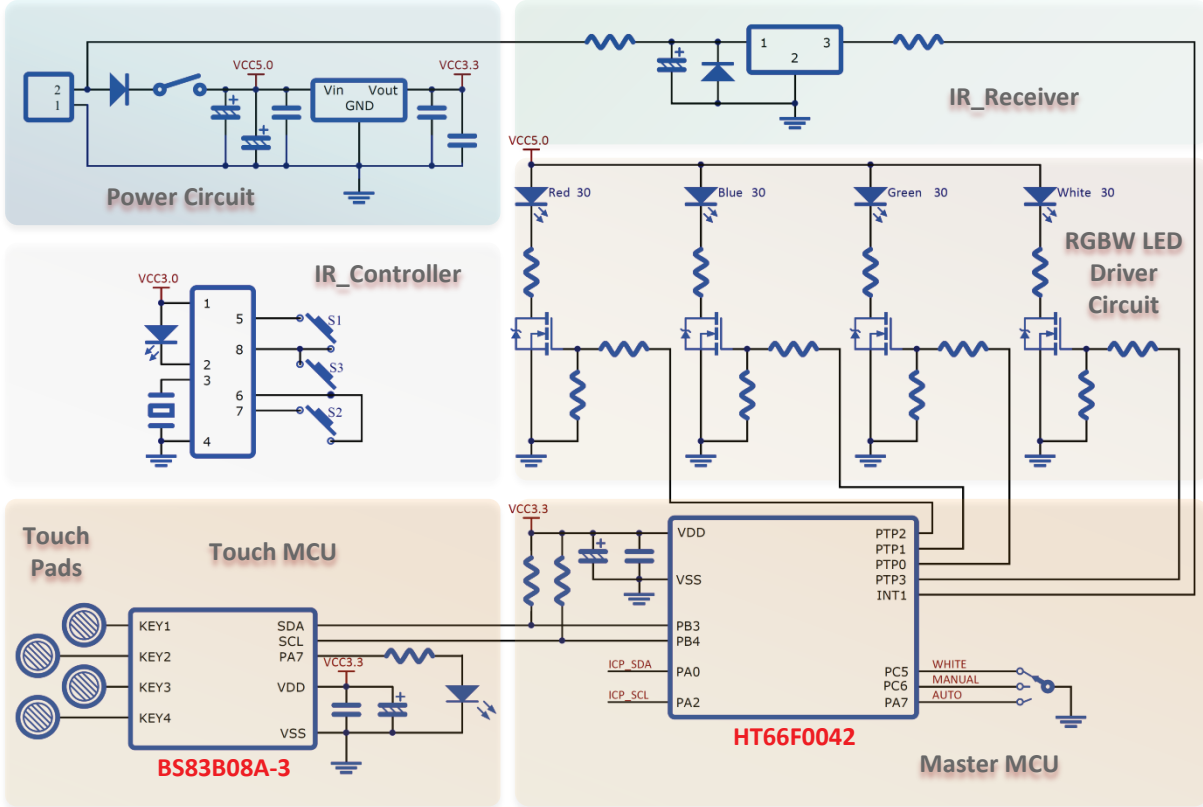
Power Circuit

2
1

VCC5.0

Vin Vout
GND

VCC3.3

1 3
2

IR_Receiver

VCC5.0

Red 30
Blue 30
Green 30
White 30

RGBW LED Driver Circuit

IR_Controller

VCC3.0

1
2
3
4
5
8
6
7

S1
S3
S2

Touch Pads

Touch MCU

KEY1
KEY2
KEY3
KEY4
SDA
SCL
PA7
VDD
VSS

VCC3.3

BS83B08A-3

VCC3.3

VDD
VSS
PB3
PB4
ICP_SDA
PA0
ICP_SCL
PA2
PTP2
PTP1
PTP0
PTP3
INT1
PC5
PC6
PA7
WHITE
MANUAL
AUTO

HT66F0042

Master MCU